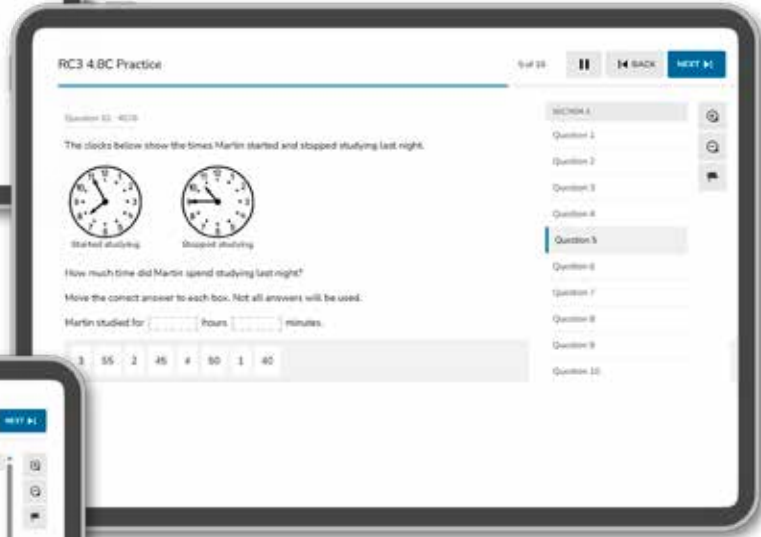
RC3 4.8C Practice

5 of 10

BACK

NEXT

Question 5 · 4C06

The clocks below show the times Martin started and stopped studying last night.

Started studying

Stopped studying

How much time did Martin spend studying last night?

Move the correct answer to each box. Not all answers will be used.

Martin studied for [ ] hours [ ] minutes.

3 55 2 45 4 50 1 40

SECTION 1

Question 1

Question 2

Question 3

Question 4

Question 5

Question 6

Question 7

Question 8

Question 9

Question 10

NEXT